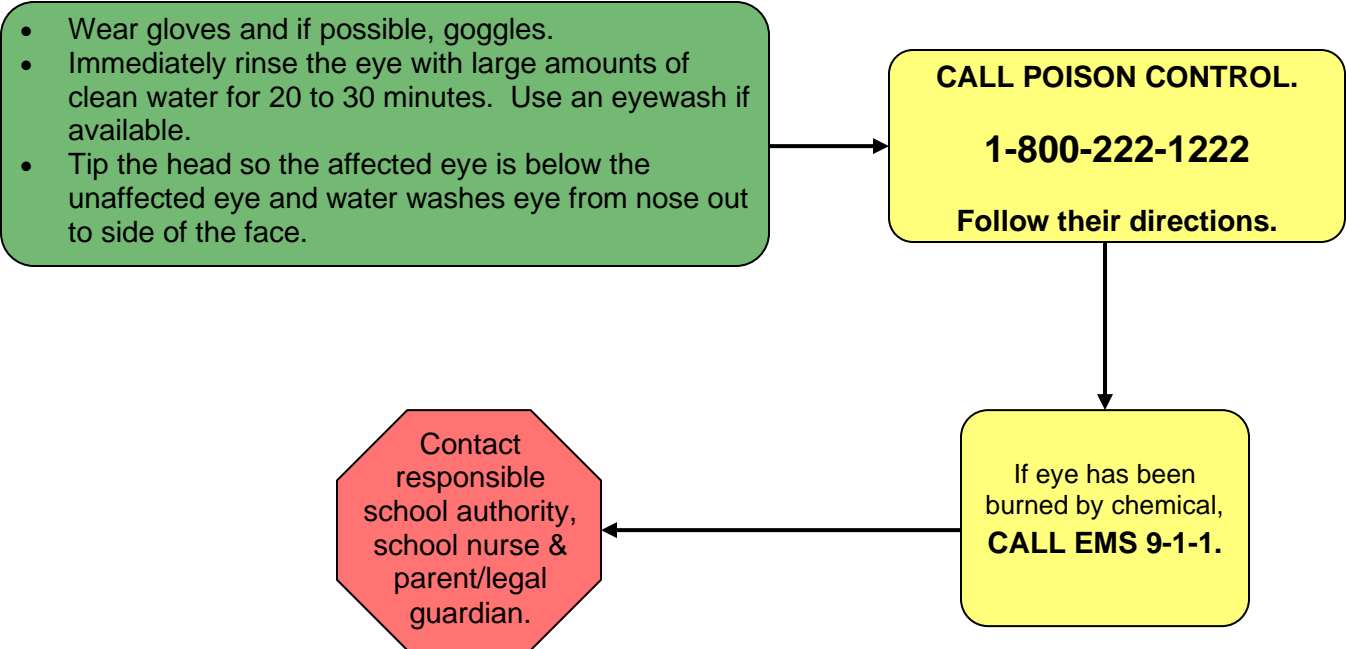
- Wear gloves and if possible, goggles.
- Immediately rinse the eye with large amounts of clean water for 20 to 30 minutes. Use an eyewash if available.
- Tip the head so the affected eye is below the unaffected eye and water washes eye from nose out to side of the face.

CALL POISON CONTROL.

1-800-222-1222

Follow their directions.

If eye has been burned by chemical, CALL EMS 9-1-1.

Contact responsible school authority, school nurse & parent/legal guardian.